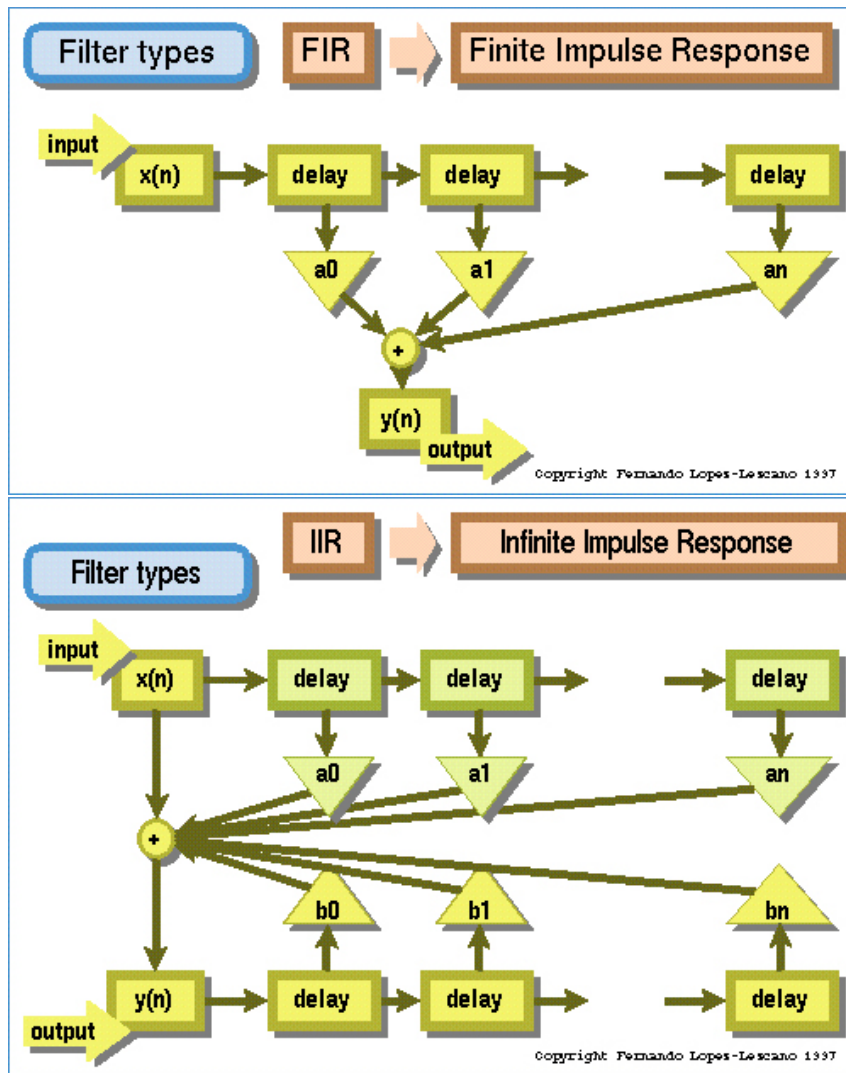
Filter types

FIR

Finite Impulse Response

input

x(n)

delay

delay

delay

a0

a1

an

+

y(n)

output

Copyright Fernando Lopes-Lezcano 1997

IIR

Infinite Impulse Response

Filter types

input

x(n)

delay

delay

delay

a0

a1

an

+

b0

b1

bn

y(n)

delay

delay

delay

output

Copyright Fernando Lopes-Lezcano 1997